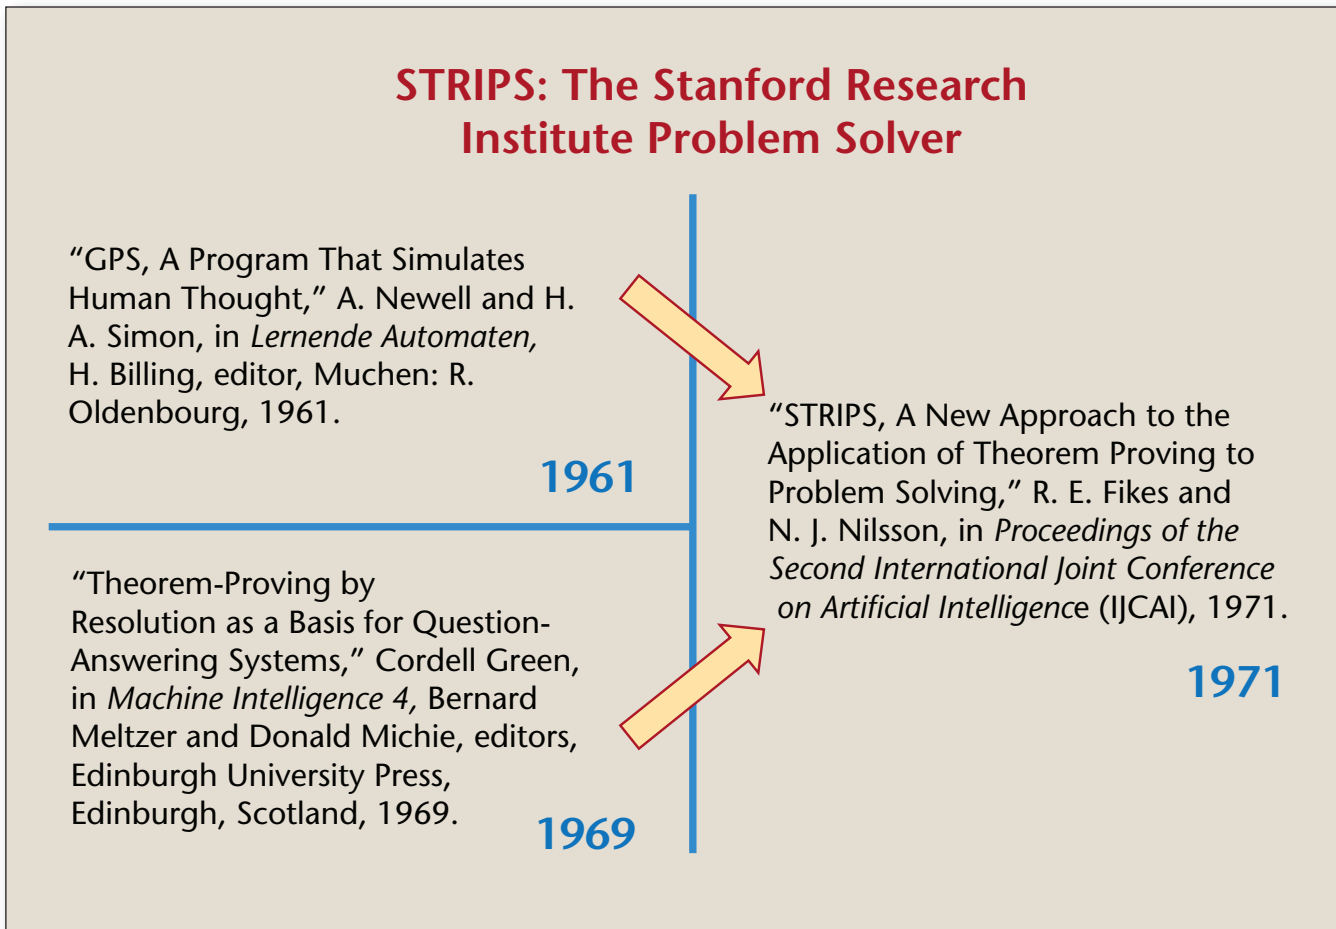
STRIPS: The Stanford Research Institute Problem Solver

"GPS, A Program That Simulates Human Thought," A. Newell and H. A. Simon, in *Lernende Automaten,* H. Billing, editor, Muchen: R. Oldenbourg, 1961.

1961

"Theorem-Proving by Resolution as a Basis for Question-Answering Systems," Cordell Green, in *Machine Intelligence 4,* Bernard Meltzer and Donald Michie, editors, Edinburgh University Press, Edinburgh, Scotland, 1969.

1969

"STRIPS, A New Approach to the Application of Theorem Proving to Problem Solving," R. E. Fikes and N. J. Nilsson, in *Proceedings of the Second International Joint Conference on Artificial Intelligenc*e (IJCAI), 1971.

1971